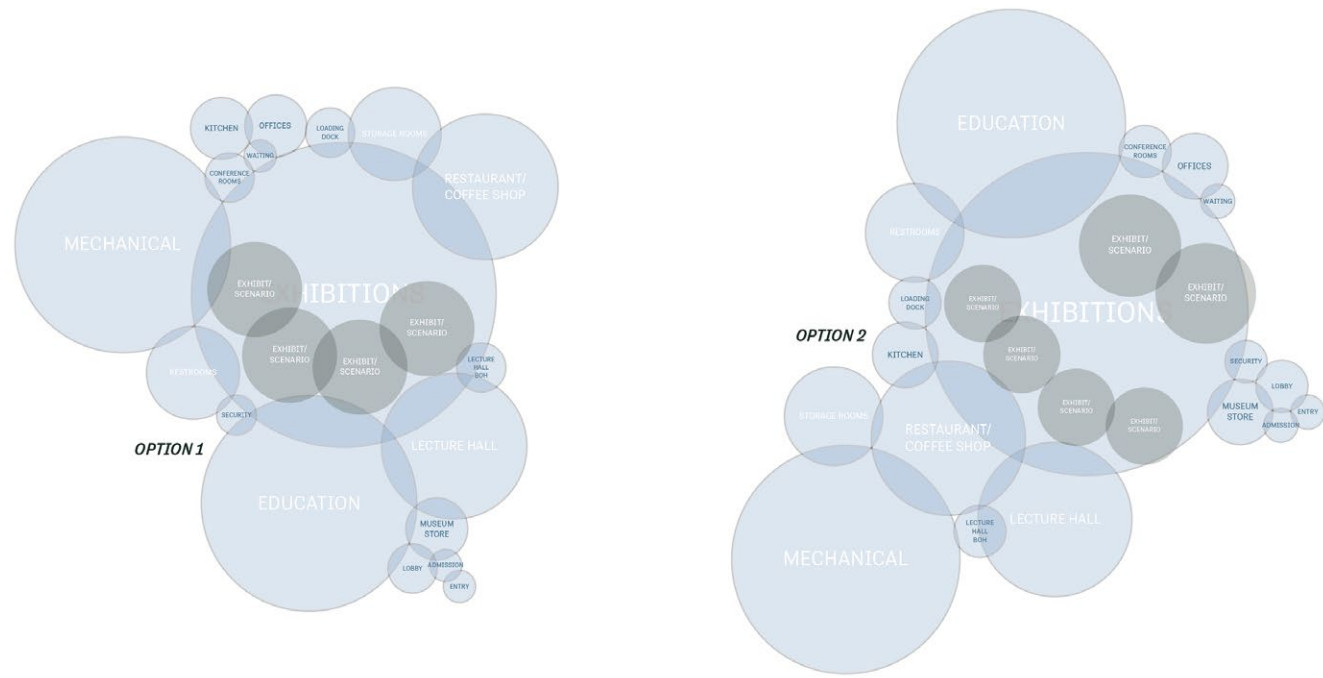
KITCHEN
OFFICES
LOADING DOCK
STORAGE ROOMS
WAITING
CONFERENCE ROOMS
RESTAURANT/ COFFEE SHOP
MECHANICAL
EXHIBIT/ SCENARIO
EXHIBITIONS
EXHIBIT/ SCENARIO
EXHIBIT/ SCENARIO
EXHIBIT/ SCENARIO
RESTROOMS
LECTURE HALL BOH
SECURITY
LECTURE HALL
OPTION 1
EDUCATION
MUSEUM STORE
LOBBY
ADMISSION
ENTRY

EDUCATION
CONFERENCE ROOMS
OFFICES
WAITING
RESTROOMS
EXHIBIT/ SCENARIO
EXHIBIT/ SCENARIO
LOADING DOCK
EXHIBIT/ SCENARIO
EXHIBITIONS
OPTION 2
EXHIBIT/ SCENARIO
KITCHEN
SECURITY
LOBBY
MUSEUM STORE
ENTRY
ADMISSION
EXHIBIT/ SCENARIO
EXHIBIT/ SCENARIO
STORAGE ROOMS
RESTAURANT/ COFFEE SHOP
LECTURE HALL
LECTURE HALL BOH
MECHANICAL